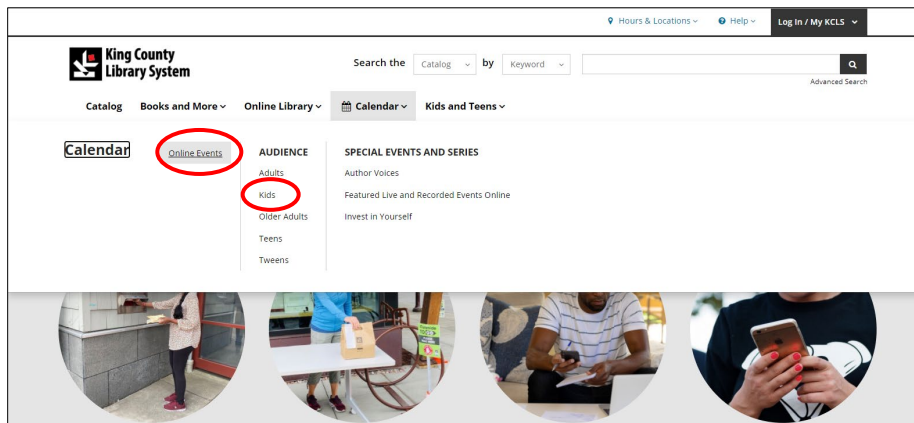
Hours & Locations
Help
Log In / My KCLS

King County Library System

Search the Catalog by Keyword
Advanced Search

Catalog
Books and More
Online Library
Calendar
Kids and Teens

Calendar

Online Events

AUDIENCE
Adults
Kids
Older Adults
Teens
Tweens

SPECIAL EVENTS AND SERIES
Author Voices
Featured Live and Recorded Events Online
Invest in Yourself